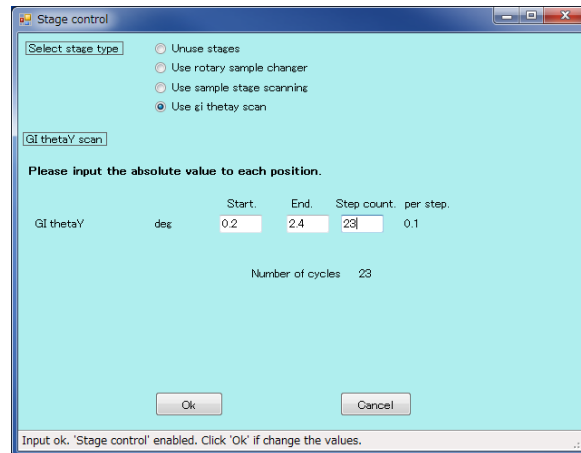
Stage control

Select stage type
Unuse stages
Use rotary sample changer
Use sample stage scanning
Use gi thetay scan

GI thetaY scan

Please input the absolute value to each position.

| | | Start. | End. | Step count. | per step. |
|---|---|---|---|---|---|
| GI thetaY | deg | 0.2 | 2.4 | 23 | 0.1 |

Number of cycles 23

Ok
Cancel

Input ok. 'Stage control' enabled. Click 'Ok' if change the values.